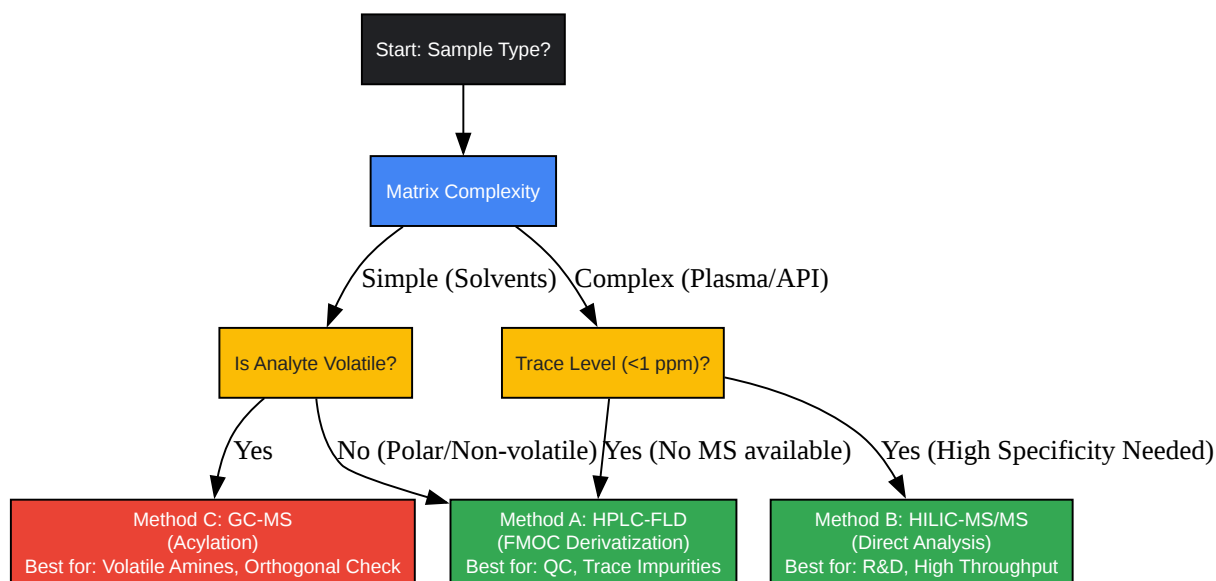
Start: Sample Type?

Matrix Complexity

Simple (Solvents)

Complex (Plasma/API)

Is Analyte Volatile?

Trace Level (<1 ppm)?

Yes

No (Polar/Non-volatile)

Yes (No MS available)

Yes (High Specificity Needed)

Method C: GC-MS
(Acylation)
Best for: Volatile Amines, Orthogonal Check

Method A: HPLC-FLD
(FMOC Derivatization)
Best for: QC, Trace Impurities

Method B: HILIC-MS/MS
(Direct Analysis)
Best for: R&D, High Throughput